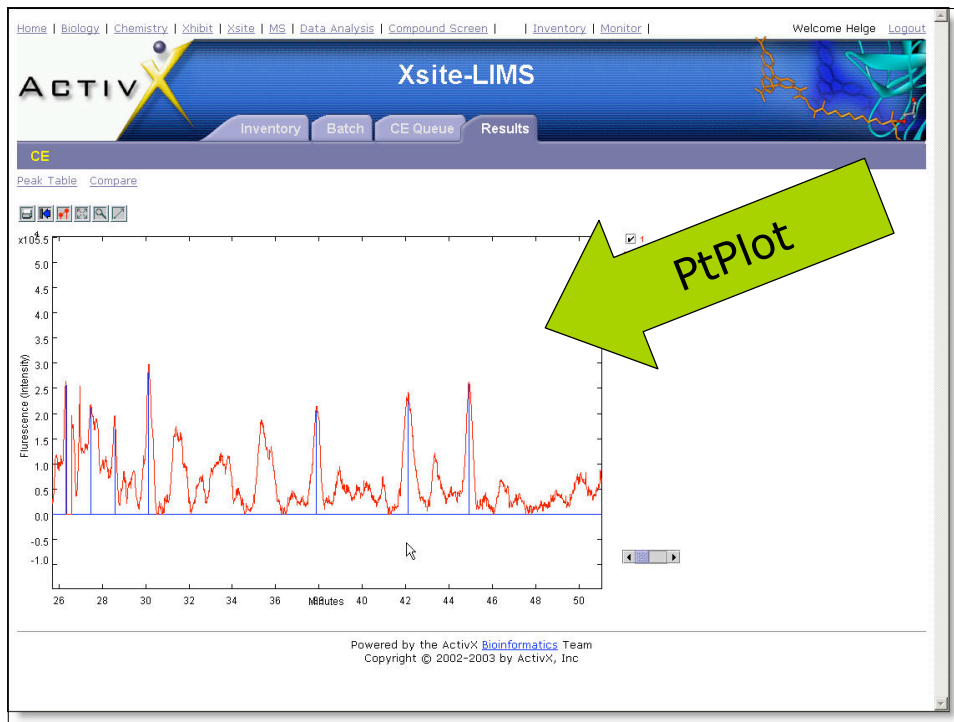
Home | Biology | Chemistry | Xhibit | Xsite | MS | Data Analysis | Compound Screen | | Inventory | Monitor |

Welcome Helge Logout

ACTIVX

Xsite-LIMS

Inventory Batch CE Queue Results

CE

Peak Table Compare

PtPlot

1

$x10^4$

5.5
5.0
4.5
4.0
3.5
3.0
2.5
2.0
1.5
1.0
0.5
0.0
-0.5
-1.0

Flurescence (Intensity)

26 28 30 32 34 36 38 40 42 44 46 48 50

Minutes

Powered by the ActivX Bioinformatics Team
Copyright © 2002-2003 by ActivX, Inc